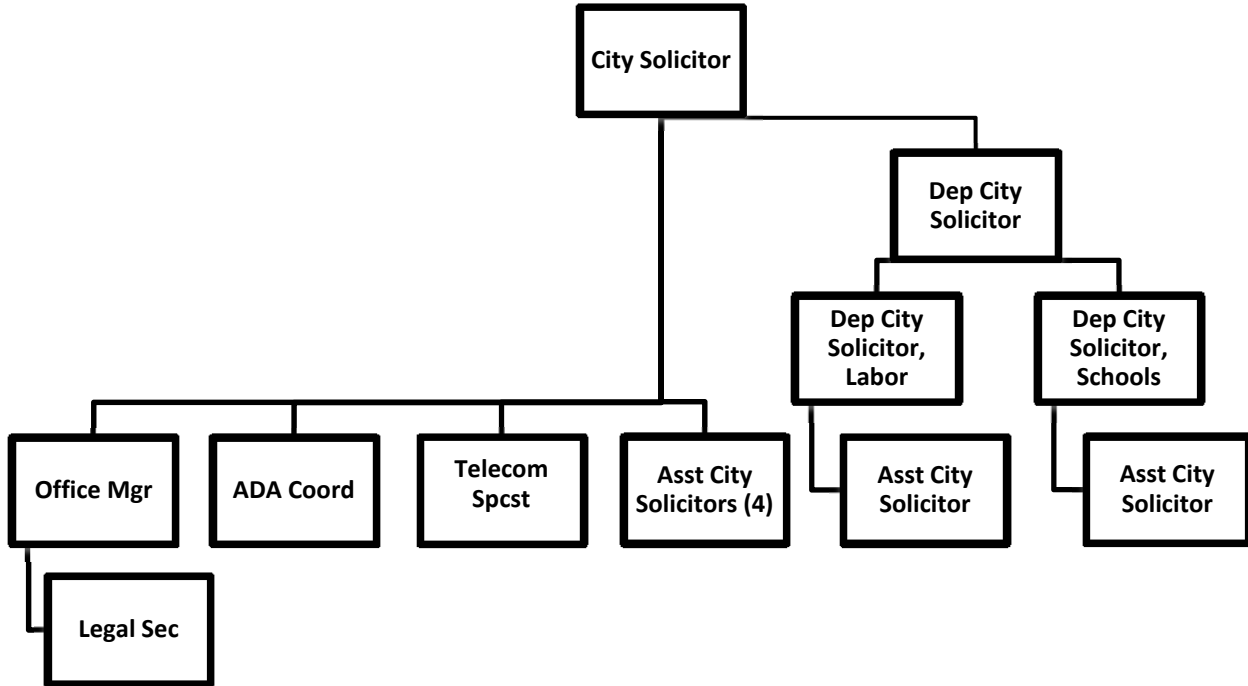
City Solicitor

Dep City Solicitor

Dep City Solicitor, Labor

Dep City Solicitor, Schools

Office Mgr

ADA Coord

Telecom Spcst

Asst City Solicitors (4)

Asst City Solicitor

Asst City Solicitor

Legal Sec